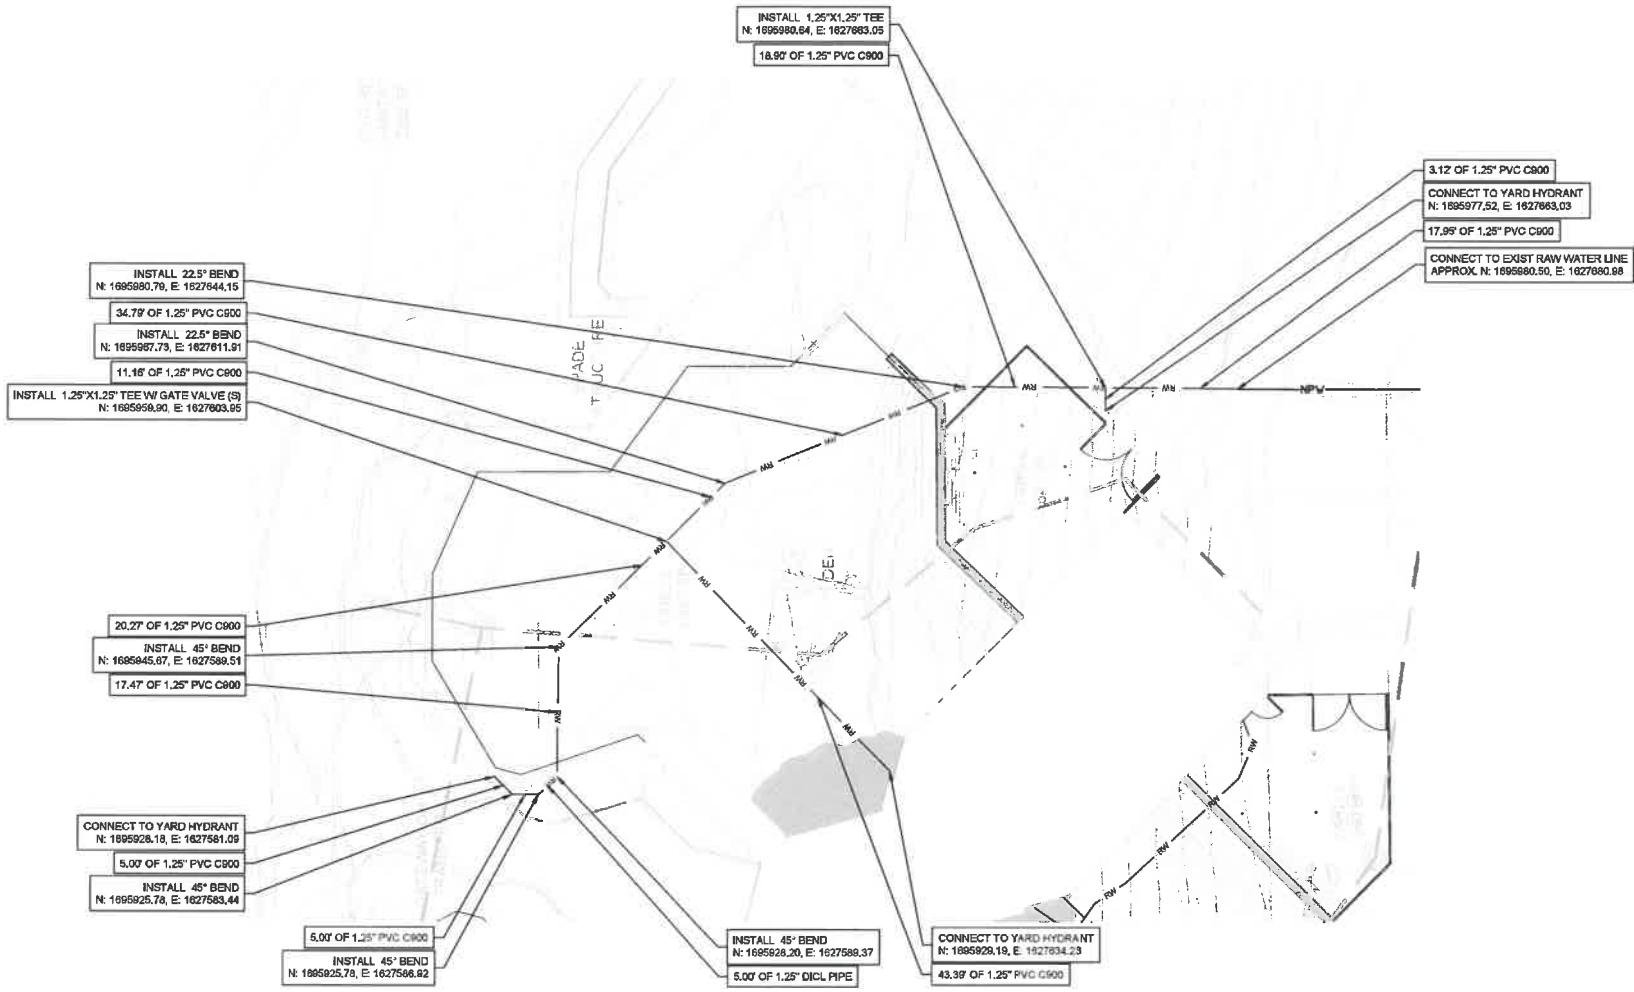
INSTALL 1.25"X1.25" TEE
N: 1695980.64, E: 1627663.05

18.90' OF 1.25" PVC C900

3.12' OF 1.25" PVC C900

CONNECT TO YARD HYDRANT
N: 1695977.52, E: 1627663.03

17.95' OF 1.25" PVC C900

CONNECT TO EXIST RAW WATER LINE
APPROX. N: 1695980.50, E: 1627680.98

INSTALL 22.5° BEND
N: 1695980.79, E: 1627644.15

34.79' OF 1.25" PVC C900

INSTALL 22.5° BEND
N: 1695967.73, E: 1627611.91

11.16' OF 1.25" PVC C900

INSTALL 1.25"X1.25" TEE W/ GATE VALVE (S)
N: 1695959.90, E: 1627603.95

20.27' OF 1.25" PVC C900

INSTALL 45° BEND
N: 1695945.67, E: 1627589.51

17.47' OF 1.25" PVC C900

CONNECT TO YARD HYDRANT
N: 1695928.18, E: 1627581.09

5.00' OF 1.25" PVC C900

INSTALL 45° BEND
N: 1695925.78, E: 1627583.44

5.00' OF 1.25" PVC C900

INSTALL 45° BEND
N: 1695925.78, E: 1627586.92

INSTALL 45° BEND
N: 1695928.20, E: 1627589.37

5.00' OF 1.25" DICL PIPE

CONNECT TO YARD HYDRANT
N: 1695928.18, E: 1627634.23

43.39' OF 1.25" PVC C900

RW RW RW RW RW RW RW RW RW RW RW RW RW RW RW RW RW RW

NPW